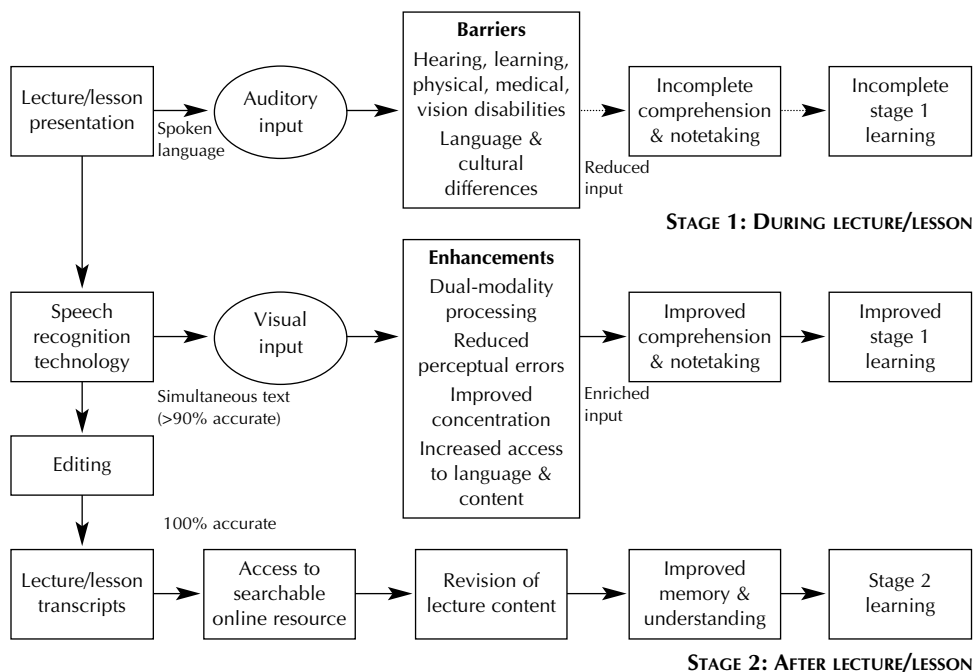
Lecture/lesson presentation

Spoken language

Auditory input

Barriers

Hearing, learning, physical, medical, vision disabilities

Language & cultural differences

Reduced input

Incomplete comprehension & notetaking

Incomplete stage 1 learning

STAGE 1: DURING LECTURE/LESSON

Speech recognition technology

Simultaneous text (>90% accurate)

Visual input

Enhancements

Dual-modality processing

Reduced perceptual errors

Improved concentration

Increased access to language & content

Enriched input

Improved comprehension & notetaking

Improved stage 1 learning

Editing

100% accurate

Lecture/lesson transcripts

Access to searchable online resource

Revision of lecture content

Improved memory & understanding

Stage 2 learning

STAGE 2: AFTER LECTURE/LESSON